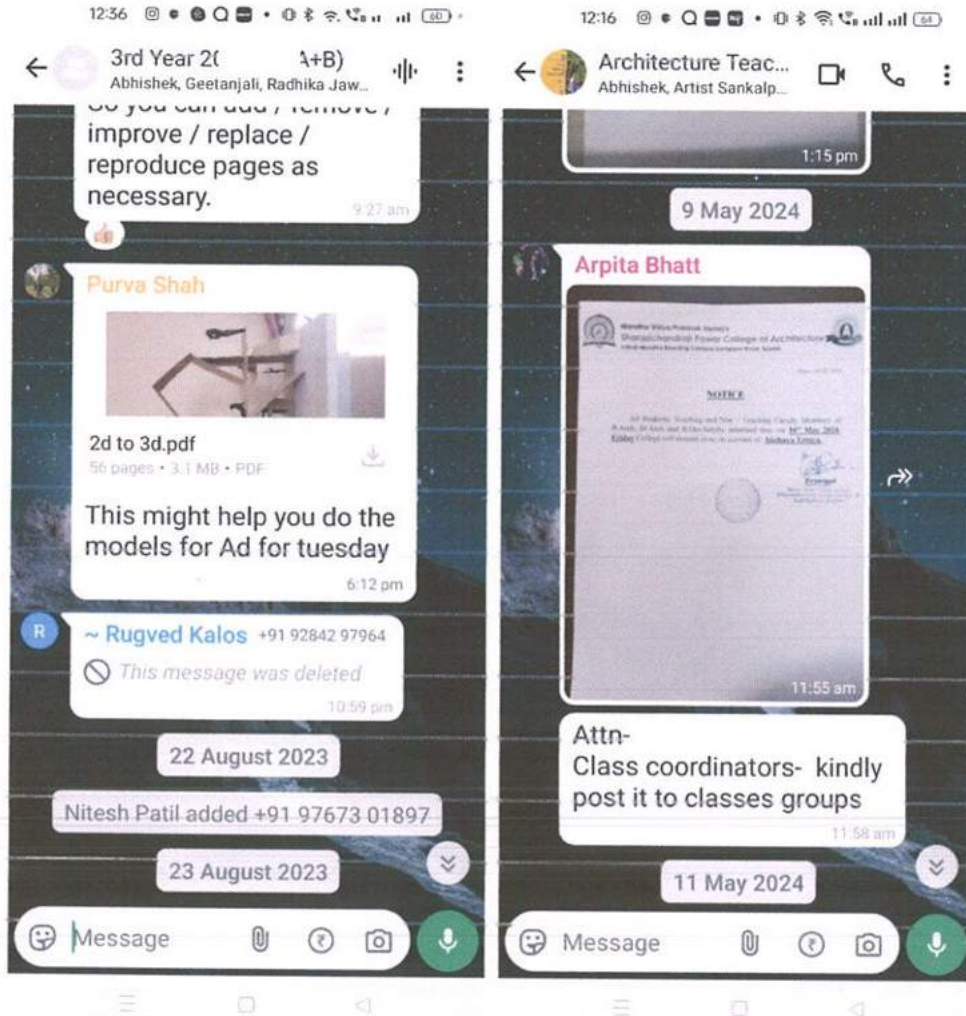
12:36

3rd Year 2( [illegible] A+B)
Abhishek, Geetanjali, Radhika Jaw...

So you can add / remove / improve / replace / reproduce pages as necessary.
9:27 am

Purva Shah
2d to 3d.pdf
56 pages • 3.1 MB • PDF
This might help you do the models for Ad for tuesday
6:12 pm

R
~ Rugved Kalos +91 92842 97964
This message was deleted
10:59 pm

22 August 2023

Nitesh Patil added +91 97673 01897

23 August 2023

Message

12:16

Architecture Teac...
Abhishek, Artist Sankalp...

1:15 pm

9 May 2024

Arpita Bhatt
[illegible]
Sharadchandraji Pawar College of Architecture
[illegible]
NOTICE
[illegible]
11:55 am

Attn-
Class coordinators- kindly post it to classes groups
11:58 am

11 May 2024

Message